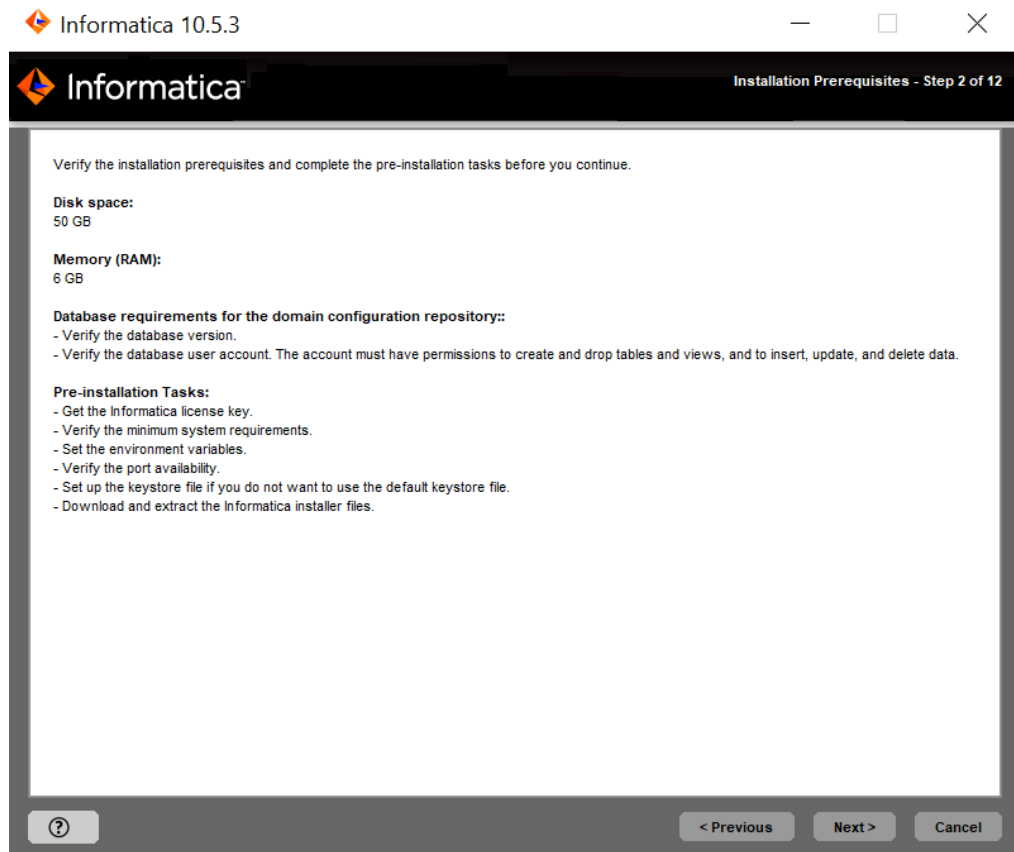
Informatica 10.5.3

Informatica

Installation Prerequisites - Step 2 of 12

Verify the installation prerequisites and complete the pre-installation tasks before you continue.

Disk space:
50 GB

Memory (RAM):
6 GB

Database requirements for the domain configuration repository::
- Verify the database version.
- Verify the database user account. The account must have permissions to create and drop tables and views, and to insert, update, and delete data.

Pre-installation Tasks:
- Get the Informatica license key.
- Verify the minimum system requirements.
- Set the environment variables.
- Verify the port availability.
- Set up the keystore file if you do not want to use the default keystore file.
- Download and extract the Informatica installer files.

?

< Previous

Next >

Cancel